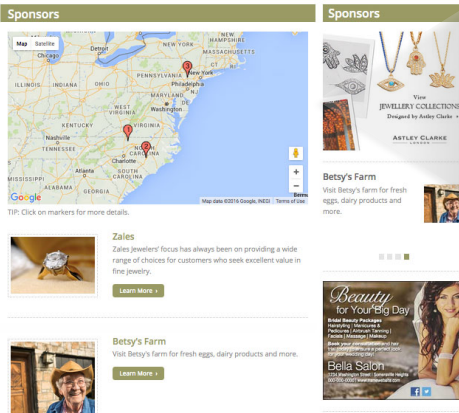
Sponsors

Map Satellite

Chicago Detroit Toronto New York Philadelphia Washington Nashville Charlotte Atlanta Jacksonville Memphis Columbus Pittsburgh Cleveland Indianapolis Louisville Virginia North Carolina South Carolina Georgia Alabama Mississippi Tennessee Kentucky Ohio West Virginia Pennsylvania Florida

Google Map data ©2016 Google, INEGI Terms of Use

TIP: Click on markers for more details.

Zales

Zales Jewelers' focus has been on providing a wide range of choices for customers who seek excellent value in fine jewelry.

Learn More ›

Betsy's Farm

Visit Betsy's farm for fresh eggs, dairy products and more.

Learn More ›

Sponsors

View JEWELLERY COLLECTIONS Designed by Astley Clarke

ASTLEY CLARKE LONDON

Betsy's Farm

Visit Betsy's farm for fresh eggs, dairy products and more.

Beauty for Your Big Day

Bridal Beauty Packages
Hairstyling | Manicures & Pedicures | Airbrush Tanning | Facials | Massage | Makeup

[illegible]

Bella Salon
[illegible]